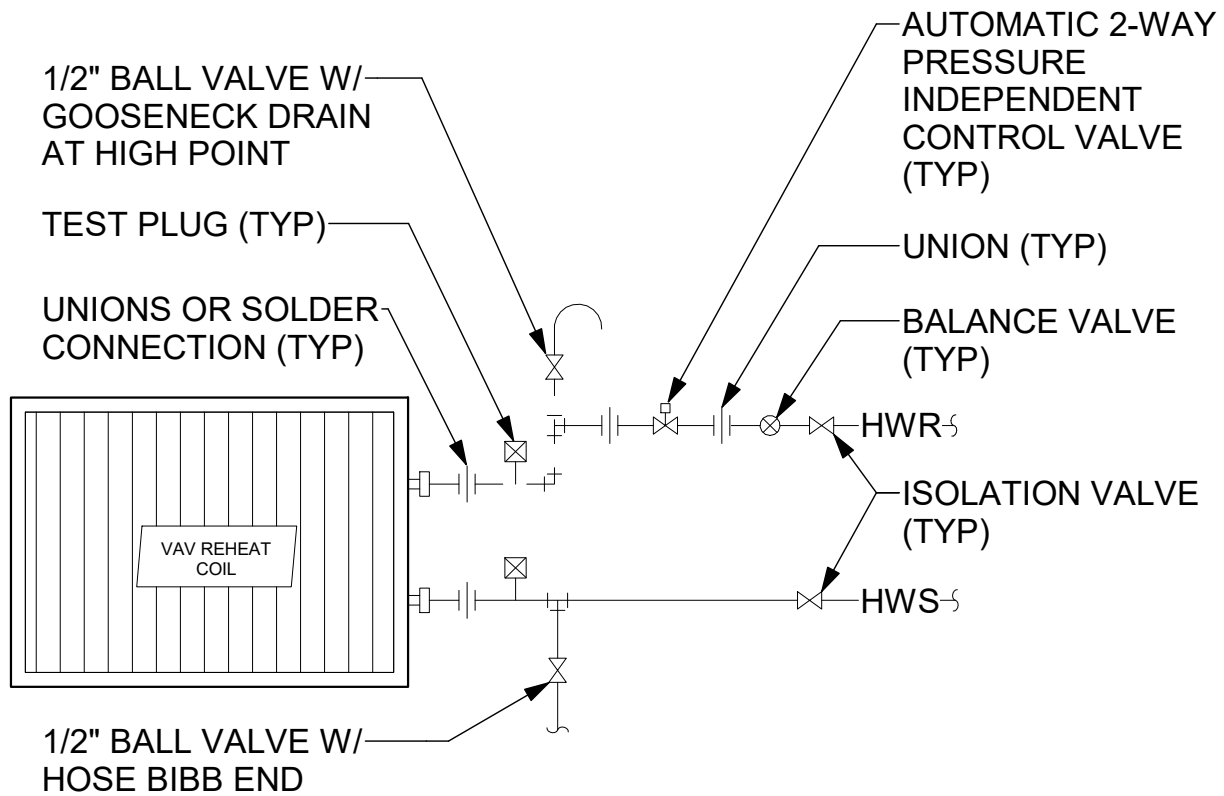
1/2" BALL VALVE W/ GOOSENECK DRAIN AT HIGH POINT

TEST PLUG (TYP)

UNIONS OR SOLDER CONNECTION (TYP)

AUTOMATIC 2-WAY PRESSURE INDEPENDENT CONTROL VALVE (TYP)

UNION (TYP)

BALANCE VALVE (TYP)

HWR

ISOLATION VALVE (TYP)

VAV REHEAT COIL

HWS

1/2" BALL VALVE W/ HOSE BIBB END